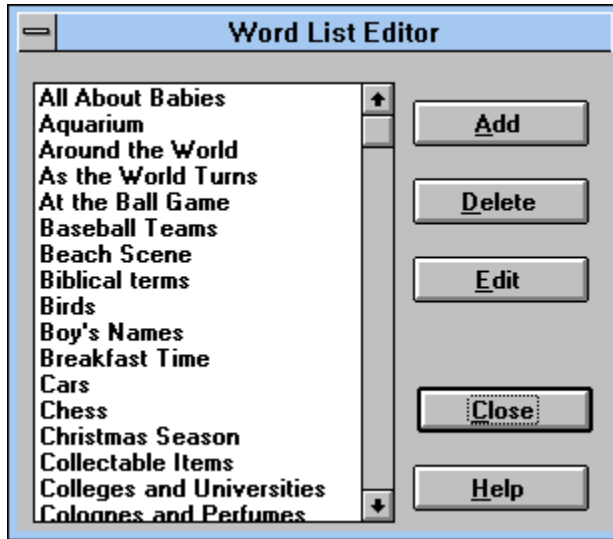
Word List Editor

All About Babies
Aquarium
Around the World
As the World Turns
At the Ball Game
Baseball Teams
Beach Scene
Biblical terms
Birds
Boy's Names
Breakfast Time
Cars
Chess
Christmas Season
Collectable Items
Colleges and Universities
Colognes and Perfumes

Add
Delete
Edit
Close
Help